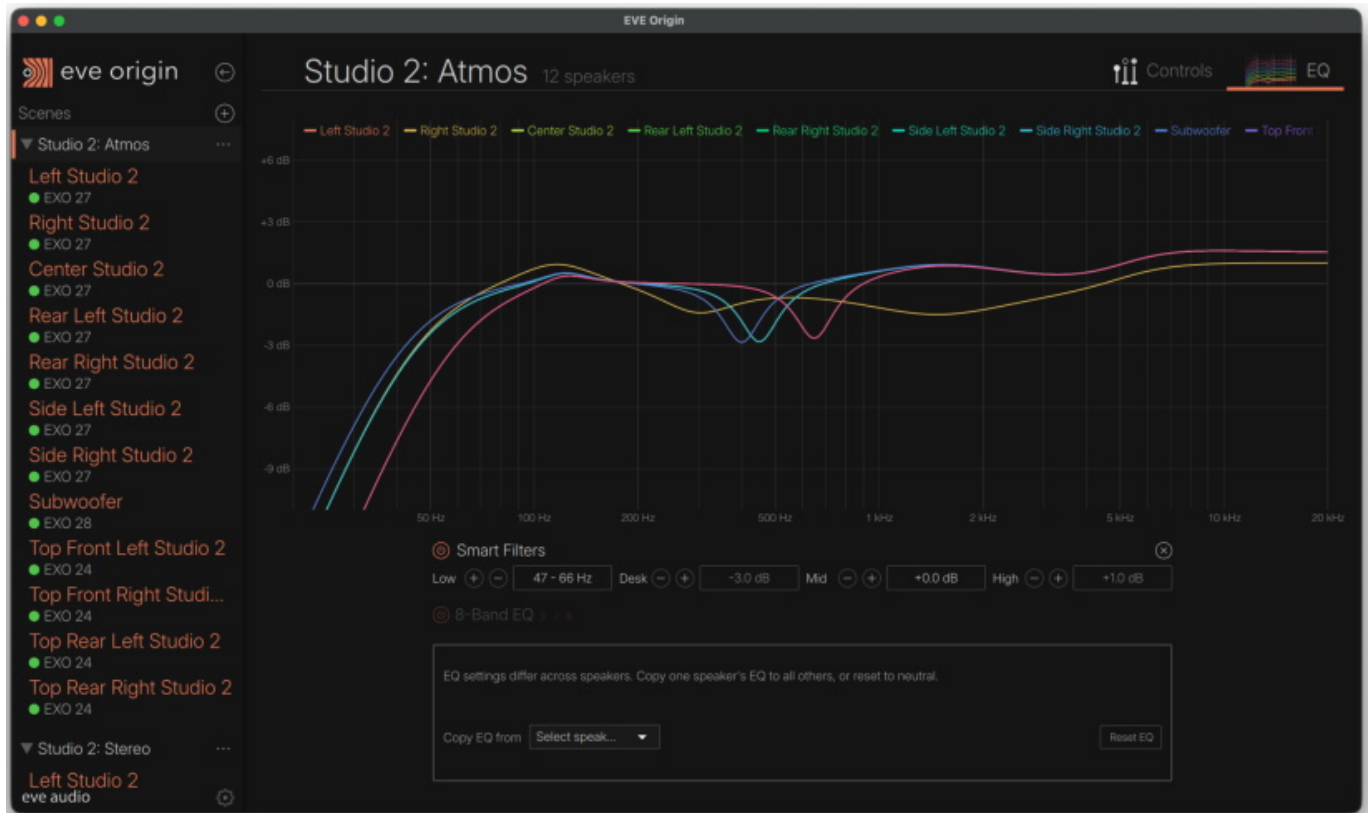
EVE Origin

eve origin

Scenes

▼ Studio 2: Atmos ···

Left Studio 2
EXO 27
Right Studio 2
EXO 27
Center Studio 2
EXO 27
Rear Left Studio 2
EXO 27
Rear Right Studio 2
EXO 27
Side Left Studio 2
EXO 27
Side Right Studio 2
EXO 27
Subwoofer
EXO 28
Top Front Left Studio 2
EXO 24
Top Front Right Studi...
EXO 24
Top Rear Left Studio 2
EXO 24
Top Rear Right Studio 2
EXO 24

▼ Studio 2: Stereo ···

Left Studio 2
eve audio

Studio 2: Atmos 12 speakers

Controls EQ

Left Studio 2 Right Studio 2 Center Studio 2 Rear Left Studio 2 Rear Right Studio 2 Side Left Studio 2 Side Right Studio 2 Subwoofer Top Front

+6 dB
+3 dB
0 dB
-3 dB
-6 dB
-9 dB

50 Hz 100 Hz 200 Hz 500 Hz 1 kHz 2 kHz 5 kHz 10 kHz 20 kHz

Smart Filters

Low 47 - 66 Hz Desk -3.0 dB Mid +0.0 dB High +1.0 dB

8-Band EQ

EQ settings differ across speakers. Copy one speaker's EQ to all others, or reset to neutral.

Copy EQ from Select speak... ▼

Reset EQ